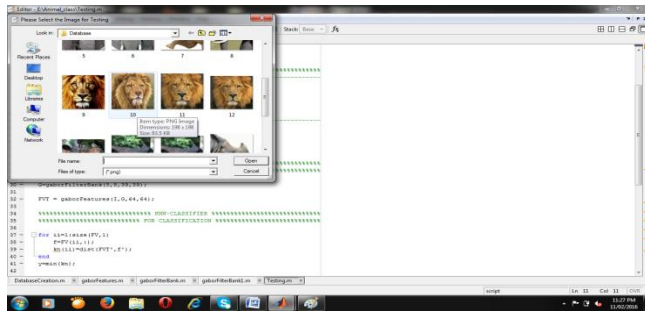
Editor - E:\Animal_class\Testing.m

Please Select the Image for Testing

Look in: Database

Recent Places

Desktop

Libraries

Computer

Network

5 6 7 8

9 10 11 12

Item type: PNG Image
Dimensions: 198 x 198
Size: 83.5 KB

File name:

Files of type: (*.png)

Open

Cancel

Stack: Base $f_x$

30 — G=gaborFilterBank(5,8,39,39);
31
32 — FVT = gaborFeatures(I,G,64,64);
33
34 %%%%%%%%%%%%%%%%%%%%%%%%%%%%%%%% KNN-CLASSIFIER %%%%%%%%%%%%%%%%%%%%%%%%%%%%%%
35 %%%%%%%%%%%%%%%%%%%%%%%%%%%%%%%% FOR CLASSIFICATION %%%%%%%%%%%%%%%%%%%%%%%%%%
36
37 — for ii=1:size(FV,1)
38 — f=FV(ii,:);
39 — Kn(ii)=dist(FVT',f');
40 — end
41 — y=min(Kn);
42

DatabaseCreation.m × gaborFeatures.m × gaborFilterBank.m × gaborFilterBank1.m × Testing.m ×

script Ln 11 Col 11 OVR

11:27 PM
11/02/2016